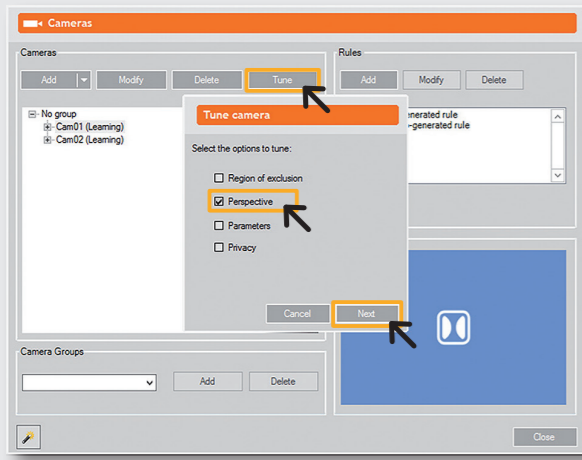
Cameras

Cameras

Add

Modify

Delete

Tune

No group

Cam01 (Learning)

Cam02 (Learning)

Rules

Add

Modify

Delete

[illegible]generated rule

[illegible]-generated rule

Tune camera

Select the options to tune:

Region of exclusion

Perspective

Parameters

Privacy

Cancel

Next

Camera Groups

Add

Delete

Close